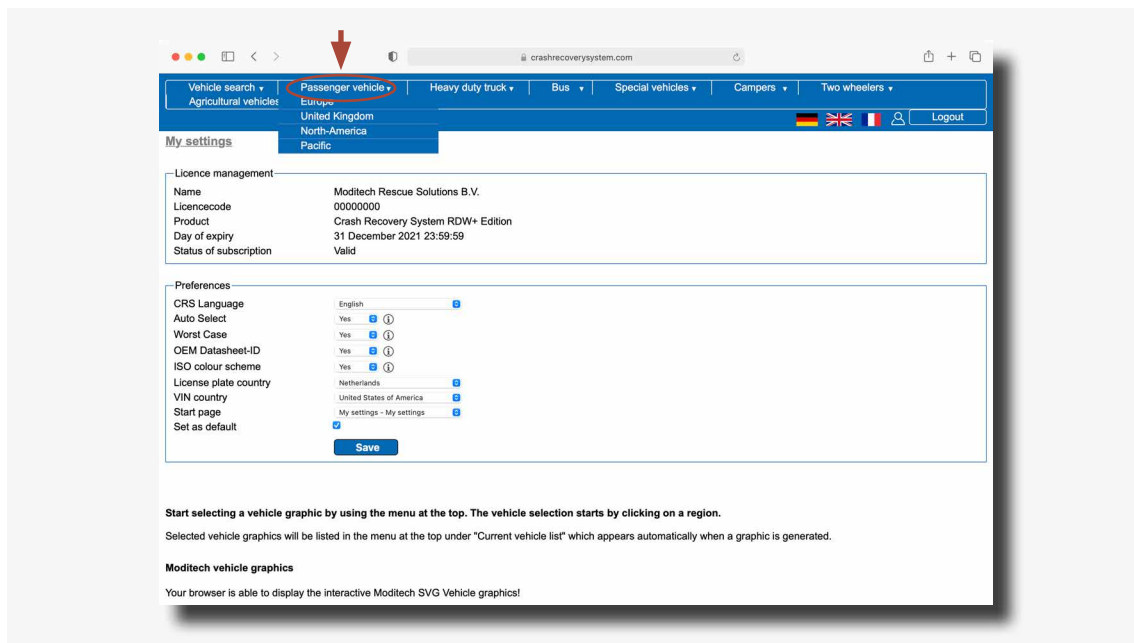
crashrecoverysystem.com

Vehicle search ▾ | Passenger vehicle ▾ | Heavy duty truck ▾ | Bus ▾ | Special vehicles ▾ | Campers ▾ | Two wheelers ▾
Agricultural vehicles

Europe
United Kingdom
North-America
Pacific

Logout

My settings

Licence management

| | |
|---|---|
| Name | Moditech Rescue Solutions B.V. |
| Licencecode | 00000000 |
| Product | Crash Recovery System RDW+ Edition |
| Day of expiry | 31 December 2021 23:59:59 |
| Status of subscription | Valid |

Preferences

| | |
|---|---|
| CRS Language | English |
| Auto Select | Yes |
| Worst Case | Yes |
| OEM Datasheet-ID | Yes |
| ISO colour scheme | Yes |
| License plate country | Netherlands |
| VIN country | United States of America |
| Start page | My settings - My settings |
| Set as default | |

Save

Start selecting a vehicle graphic by using the menu at the top. The vehicle selection starts by clicking on a region.

Selected vehicle graphics will be listed in the menu at the top under "Current vehicle list" which appears automatically when a graphic is generated.

Moditech vehicle graphics

Your browser is able to display the interactive Moditech SVG Vehicle graphics!